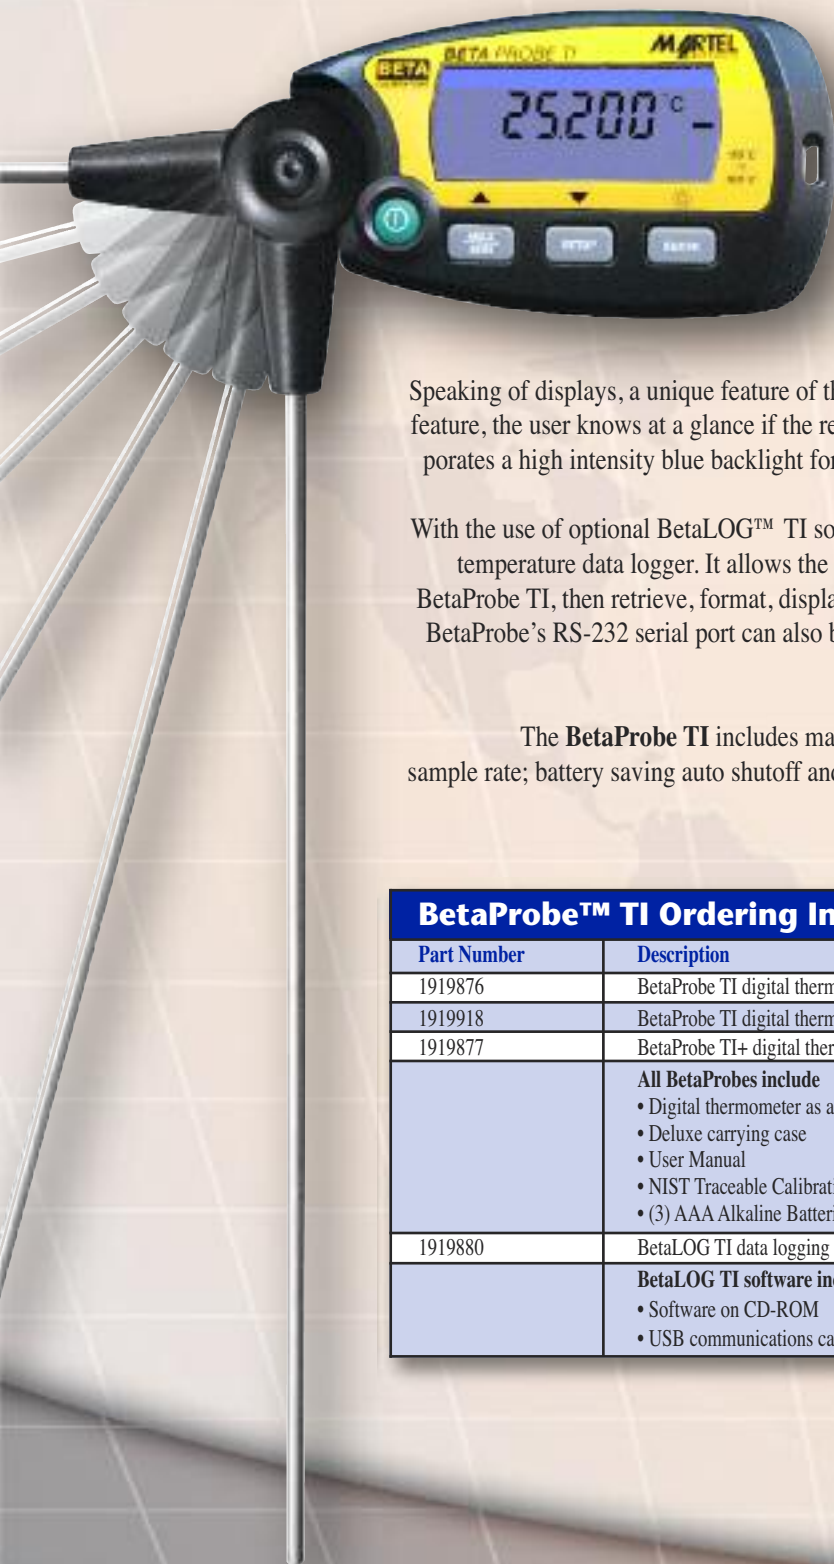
BETA BETA PROBE TI MARTEL

25.200 °C

Speaking of displays, a unique feature of th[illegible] feature, the user knows at a glance if the re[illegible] porates a high intensity blue backlight for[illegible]

With the use of optional BetaLOG™ TI so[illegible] temperature data logger. It allows the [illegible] BetaProbe TI, then retrieve, format, displa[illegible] BetaProbe's RS-232 serial port can also b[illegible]

The **BetaProbe TI** includes ma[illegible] sample rate; battery saving auto shutoff and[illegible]

| BetaProbe™ TI Ordering In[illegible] | |
|---|---|
| Part Number | Description |
| 1919876 | BetaProbe TI digital therm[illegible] |
| 1919918 | BetaProbe TI digital therm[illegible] |
| 1919877 | BetaProbe TI+ digital ther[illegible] |
| | **All BetaProbes include** • Digital thermometer as a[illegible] • Deluxe carrying case • User Manual • NIST Traceable Calibrati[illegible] • (3) AAA Alkaline Batteri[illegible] |
| 1919880 | BetaLOG TI data logging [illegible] |
| | **BetaLOG TI software in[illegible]** • Software on CD-ROM • USB communications ca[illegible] |